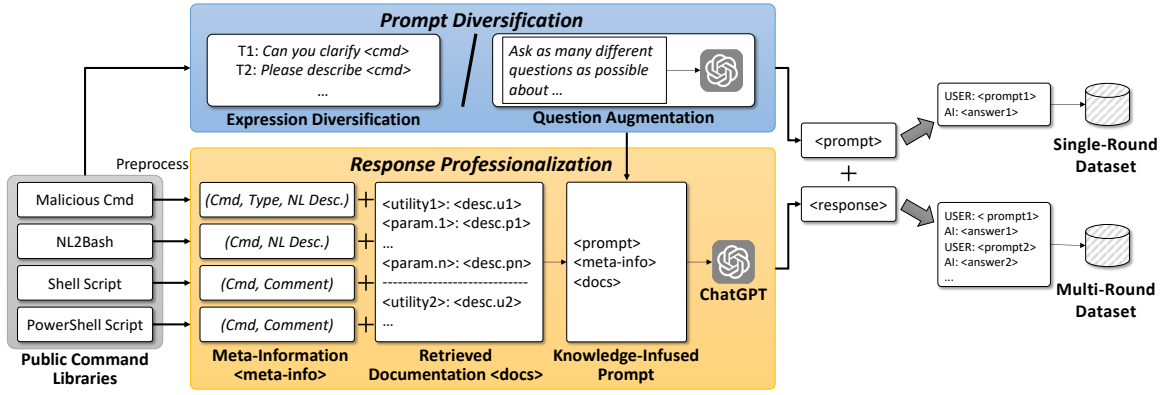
Prompt Diversification

T1: Can you clarify <cmd>
T2: Please describe <cmd>
...

Expression Diversification

Ask as many different questions as possible about ...

Question Augmentation

Preprocess

Response Professionalization

Malicious Cmd
NL2Bash
Shell Script
PowerShell Script

Public Command Libraries

(Cmd, Type, NL Desc.)
(Cmd, NL Desc.)
(Cmd, Comment)
(Cmd, Comment)

Meta-Information <meta-info>

<utility1>: <desc.u1>
<param.1>: <desc.p1>
...
<param.n>: <desc.pn>
------------------------
<utility2>: <desc.u2>
...

Retrieved Documentation <docs>

<prompt>
<meta-info>
<docs>

Knowledge-Infused Prompt

ChatGPT

<prompt>
+
<response>

USER: <prompt1>
AI: <answer1>

Single-Round Dataset

USER: < prompt1>
AI: <answer1>
USER: <prompt2>
AI: <answer2>
...

Multi-Round Dataset